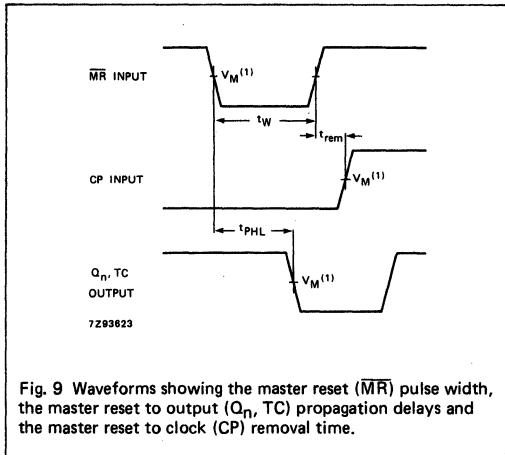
$\overline{MR}$ INPUT

$V_M^{(1)}$

$t_W$

$t_{rem}$

CP INPUT

$V_M^{(1)}$

$t_{PHL}$

$Q_n$, TC OUTPUT

$V_M^{(1)}$

7Z93623

Fig. 9 Waveforms showing the master reset ($\overline{MR}$) pulse width, the master reset to output ($Q_n$, TC) propagation delays and the master reset to clock (CP) removal time.